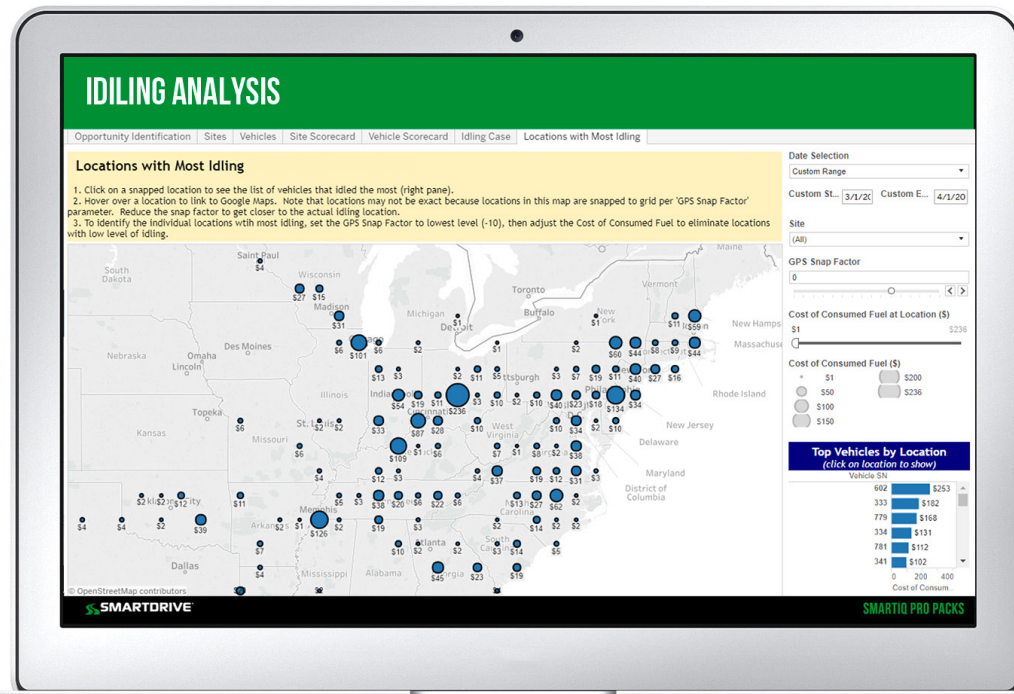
IDLING ANALYSIS

Opportunity Identification | Sites | Vehicles | Site Scorecard | Vehicle Scorecard | Idling Case | Locations with Most Idling

Locations with Most Idling

1. Click on a snapped location to see the list of vehicles that idled the most (right pane).
2. Hover over a location to link to Google Maps. Note that locations may not be exact because locations in this map are snapped to grid per 'GPS Snap Factor' parameter. Reduce the snap factor to get closer to the actual idling location.
3. To identify the individual locations wtih most idling, set the GPS Snap Factor to lowest level (-10), then adjust the Cost of Consumed Fuel to eliminate locations with low level of idling.

South Dakota, Saint Paul, Wisconsin, Madison, Michigan, Detroit, Toronto, Buffalo, New York, Vermont, Maine, New Hampshire, Massachusetts, Rhode Island, Nebraska, Omaha, Lincoln, Des Moines, Illinois, Indianapolis, Cincinnati, Pittsburgh, Philadelphia, New Jersey, Delaware, Maryland, District of Columbia, Kansas, Topeka, Missouri, St. Louis, West Virginia, Virginia, Memphis, Arkansas, Carolina, South Carolina, Atlanta, Georgia, Alabama, Mississippi, Dallas, Kansas City

$4 $27 $15 $31 $6 $101 $6 $2 $1 $1 $11 $59 $60 $44 $8 $9 $44 $13 $3 $2 $11 $5 $3 $7 $19 $11 $27 $16 $54 $19 $11 $236 $3 $10 $2 $10 $40 $23 $18 $134 $34 $6 $2 $33 $87 $28 $10 $10 $34 $2 $10 $109 $6 $1 $8 $2 $3 $38 $12 $3 $4 $37 $19 $12 $31 $2 $4 $12 $11 $5 $3 $38 $20 $6 $22 $6 $13 $27 $62 $4 $4 $39 $126 $2 $19 $3 $2 $14 $2 $2 $7 $10 $2 $3 $14 $5 $4 $45 $23 $19

© OpenStreetMap contributors

Date Selection
Custom Range
Custom St... 3/1/20 Custom E... 4/1/20
Site
(All)
GPS Snap Factor
0
Cost of Consumed Fuel at Location ($)
$1 $236
Cost of Consumed Fuel ($)
$1 $50 $100 $150 $200 $236

Top Vehicles by Location
(click on location to show)
Vehicle SN
602 $253
333 $182
779 $168
334 $131
781 $112
341 $102
0 200 400
Cost of Consum...

SMARTDRIVE
SMARTIQ PRO PACKS